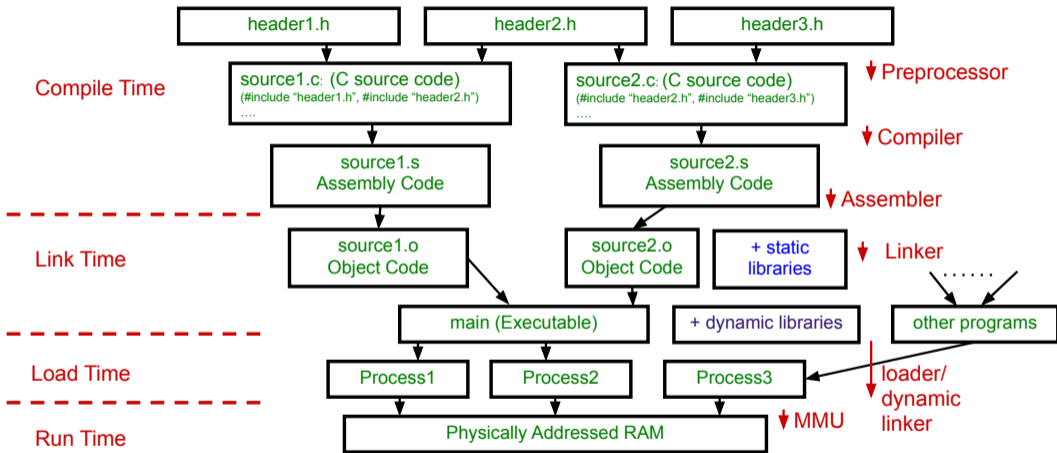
header1.h

header2.h

header3.h

Compile Time

source1.c: (C source code)
(#include "header1.h", #include "header2.h")
....

source2.c: (C source code)
(#include "header2.h", #include "header3.h")
....

Preprocessor

Compiler

source1.s
Assembly Code

source2.s
Assembly Code

Assembler

Link Time

source1.o
Object Code

source2.o
Object Code

+ static libraries

Linker

......

main (Executable)

+ dynamic libraries

other programs

Load Time

Process1

Process2

Process3

loader/
dynamic
linker

Run Time

Physically Addressed RAM

MMU